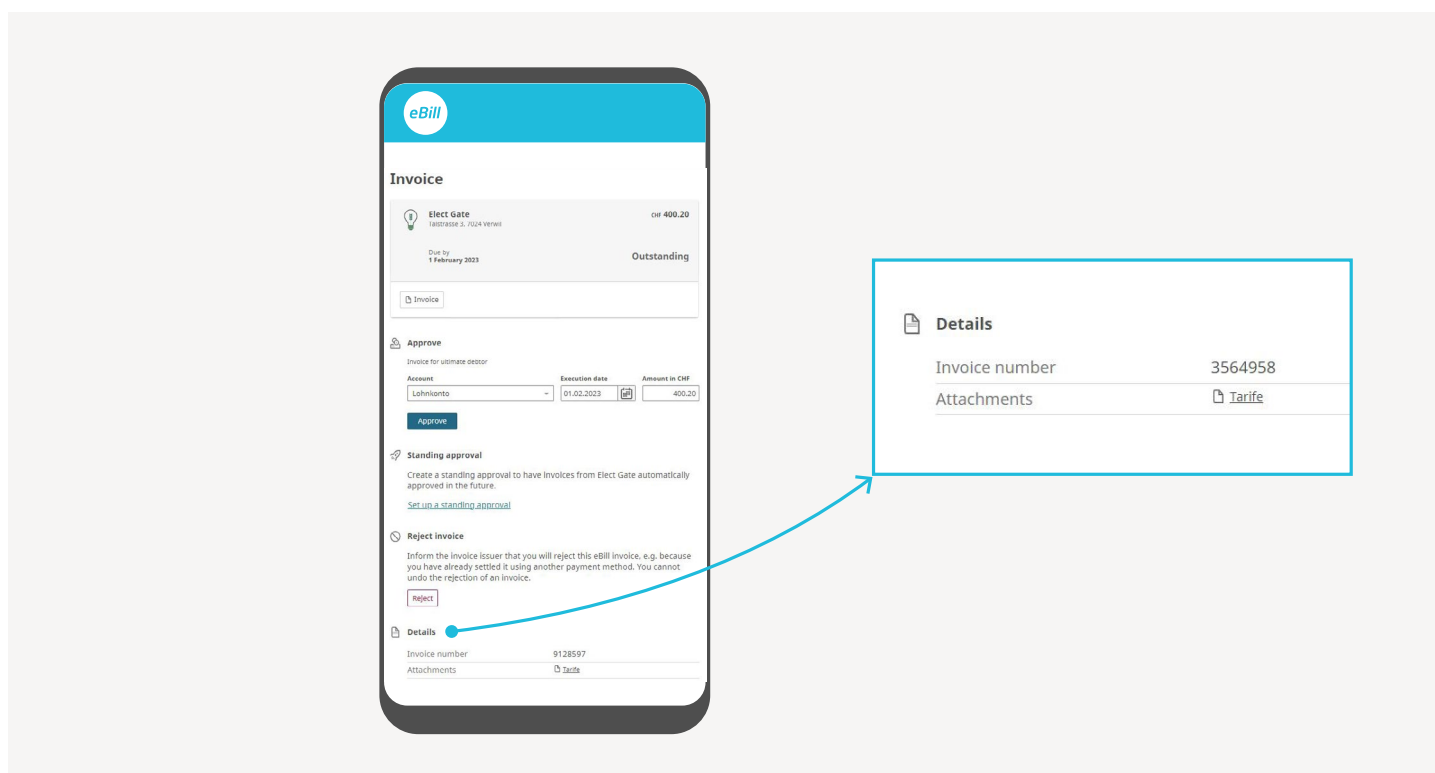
eBill

Invoice

Elect Gate
Talstrasse 3, 7024 Verwil

CHF 400.20

Due by
1 February 2023

Outstanding

Invoice

Approve

Invoice for ultimate debtor

| Account | Execution date | Amount in CHF |
|---|---|---|
| Lohnkonto | 01.02.2023 | 400.20 |

Approve

Standing approval

Create a standing approval to have invoices from Elect Gate automatically approved in the future.

Set up a standing approval

Reject invoice

Inform the invoice issuer that you will reject this eBill invoice, e.g. because you have already settled it using another payment method. You cannot undo the rejection of an invoice.

Reject

Details

| Invoice number | 9128597 |
|---|---|
| Attachments | Tarife |

Details

| Invoice number | 3564958 |
|---|---|
| Attachments | Tarife |